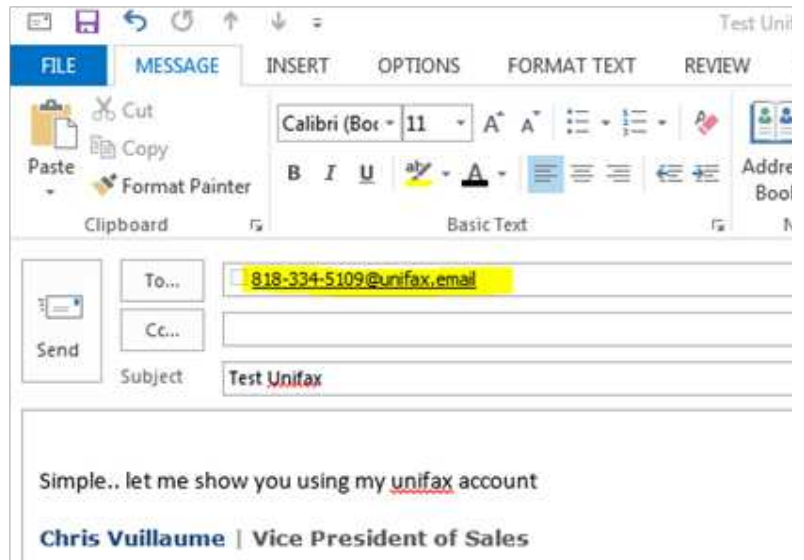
Test Unit

FILE MESSAGE INSERT OPTIONS FORMAT TEXT REVIEW

Cut
Copy
Paste
Format Painter
Clipboard

Calibri (Bo 11
A A
B I U
Basic Text

Address Book

To...
818-334-5109@unifax.email
Cc...
Send
Subject
Test Unifax

Simple.. let me show you using my unifax account

Chris Vuillaume | Vice President of Sales